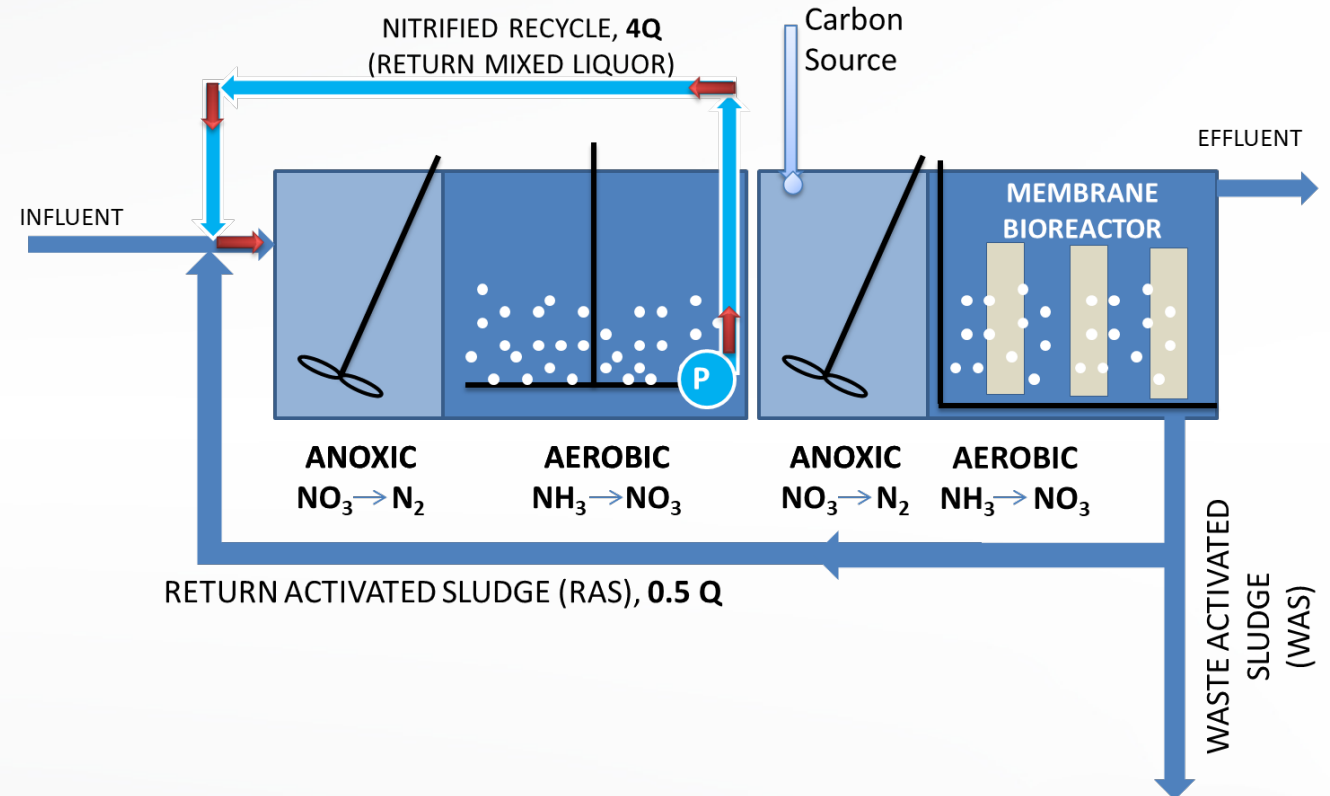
NITRIFIED RECYCLE, **4Q**
(RETURN MIXED LIQUOR)

Carbon Source

EFFLUENT

INFLUENT

MEMBRANE BIOREACTOR

P

ANOXIC
$NO_3 \rightarrow N_2$

AEROBIC
$NH_3 \rightarrow NO_3$

ANOXIC
$NO_3 \rightarrow N_2$

AEROBIC
$NH_3 \rightarrow NO_3$

RETURN ACTIVATED SLUDGE (RAS), **0.5 Q**

WASTE ACTIVATED SLUDGE (WAS)